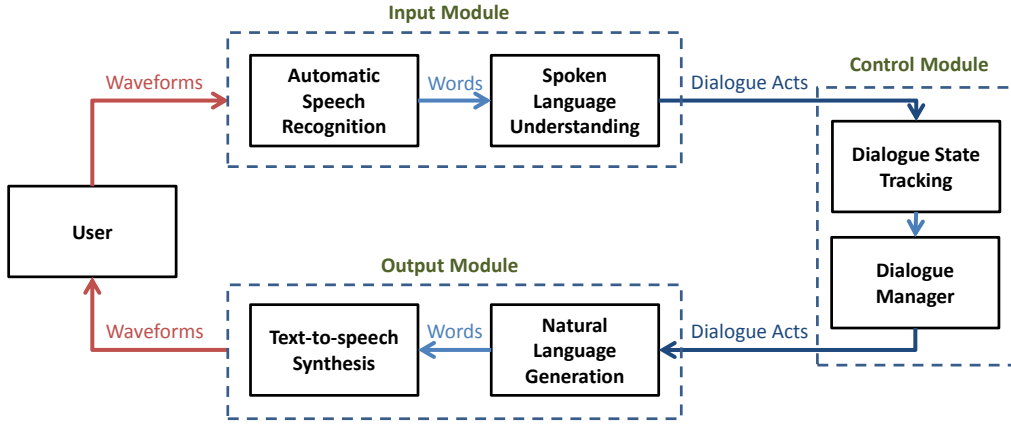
Input Module

Waveforms

Automatic Speech Recognition

Words

Spoken Language Understanding

Dialogue Acts

Control Module

Dialogue State Tracking

Dialogue Manager

User

Output Module

Waveforms

Text-to-speech Synthesis

Words

Natural Language Generation

Dialogue Acts